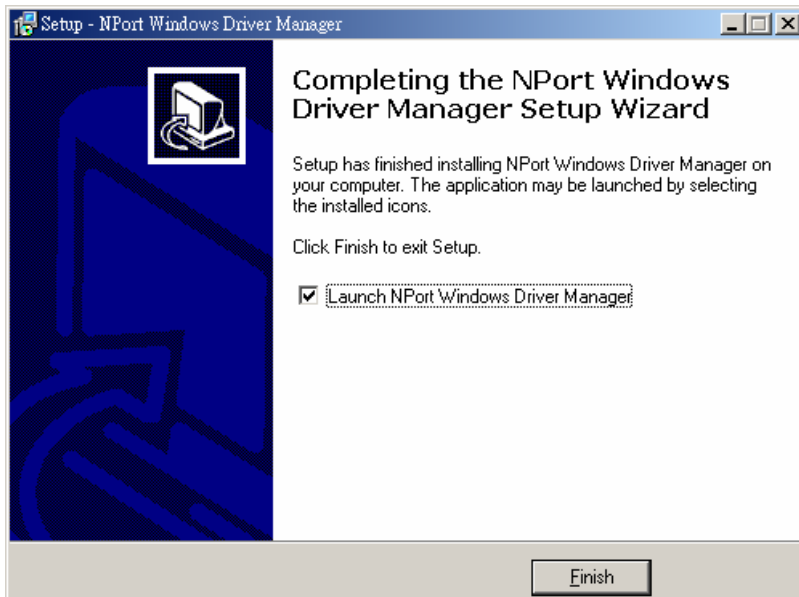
Setup - NPort Windows Driver Manager

Completing the NPort Windows Driver Manager Setup Wizard

Setup has finished installing NPort Windows Driver Manager on your computer. The application may be launched by selecting the installed icons.

Click Finish to exit Setup.

☑ Launch NPort Windows Driver Manager

Finish